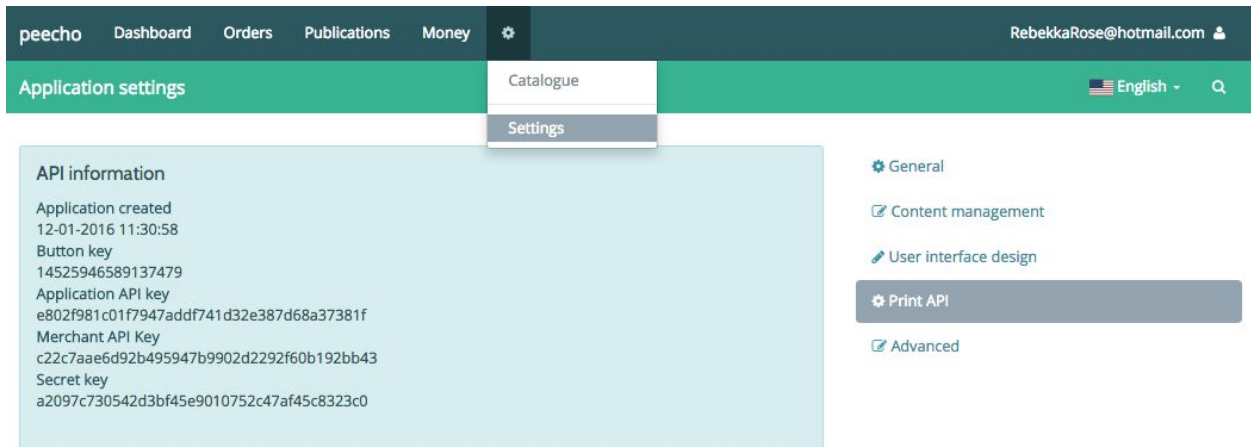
peecho Dashboard Orders Publications Money

RebekkaRose@hotmail.com

Catalogue

Settings

Application settings

English

API information

Application created
12-01-2016 11:30:58
Button key
14525946589137479
Application API key
e802f981c01f7947addf741d32e387d68a37381f
Merchant API Key
c22c7aae6d92b495947b9902d2292f60b192bb43
Secret key
a2097c730542d3bf45e9010752c47af45c8323c0

General

Content management

User interface design

Print API

Advanced